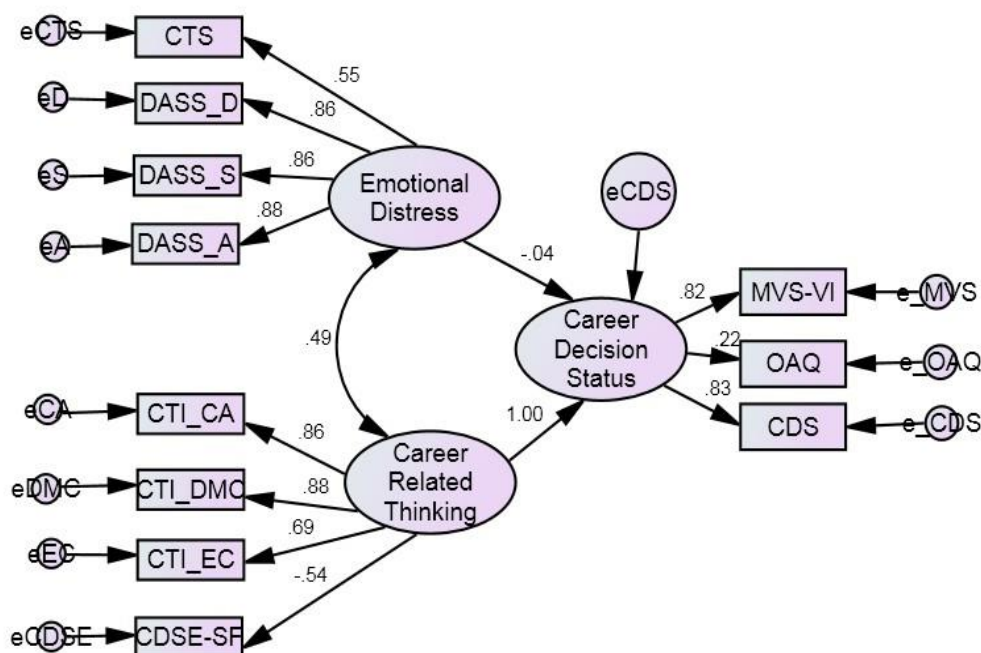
eCTS
CTS
.55
eD
DASS_D
.86
eS
DASS_S
.86
Emotional Distress
eA
DASS_A
.88
eCDS
-.04
.82
MVS-VI
e_MVS
.49
Career Decision Status
.22
OAQ
e_OAQ
.83
CDS
e_CDS
eCA
CTI_CA
.86
1.00
Career Related Thinking
eDMC
CTI_DMC
.88
.69
eEC
CTI_EC
-.54
eCDSE
CDSE-SF